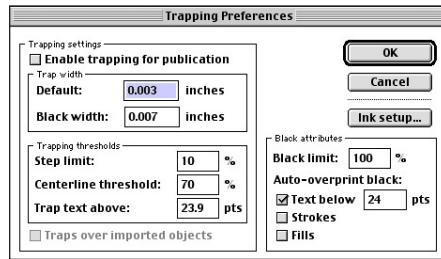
Trapping Preferences

Trapping settings
Enable trapping for publication

Trap width
Default: 0.003 inches
Black width: 0.007 inches

Trapping thresholds
Step limit: 10 %
Centerline threshold: 70 %
Trap text above: 23.9 pts

Traps over imported objects

OK
Cancel
Ink setup...

Black attributes
Black limit: 100 %
Auto-overprint black:
Text below 24 pts
Strokes
Fills